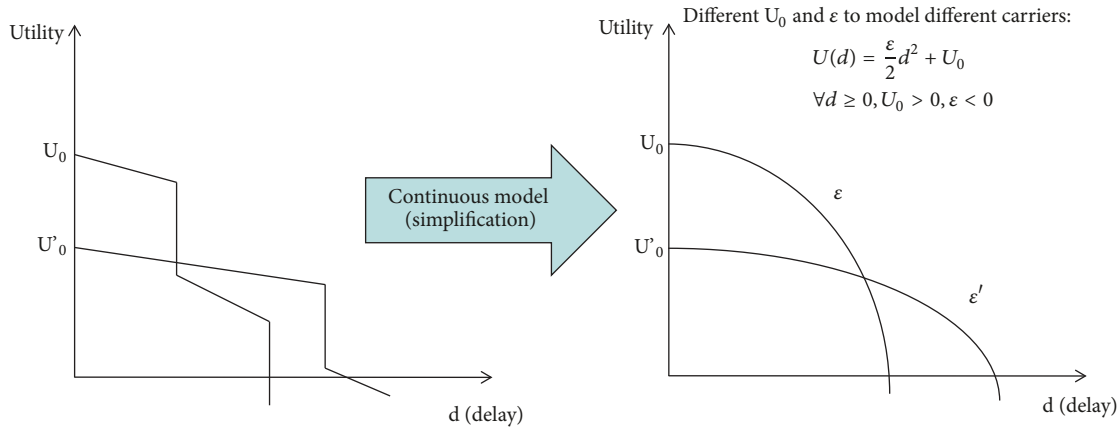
Utility

$U_0$

$U'_0$

d (delay)

Continuous model (simplification)

Utility

Different $U_0$ and $\varepsilon$ to model different carriers:

$U(d) = \frac{\varepsilon}{2}d^2 + U_0$

$\forall d \geq 0, U_0 > 0, \varepsilon < 0$

$U_0$

$U'_0$

$\varepsilon$

$\varepsilon'$

d (delay)